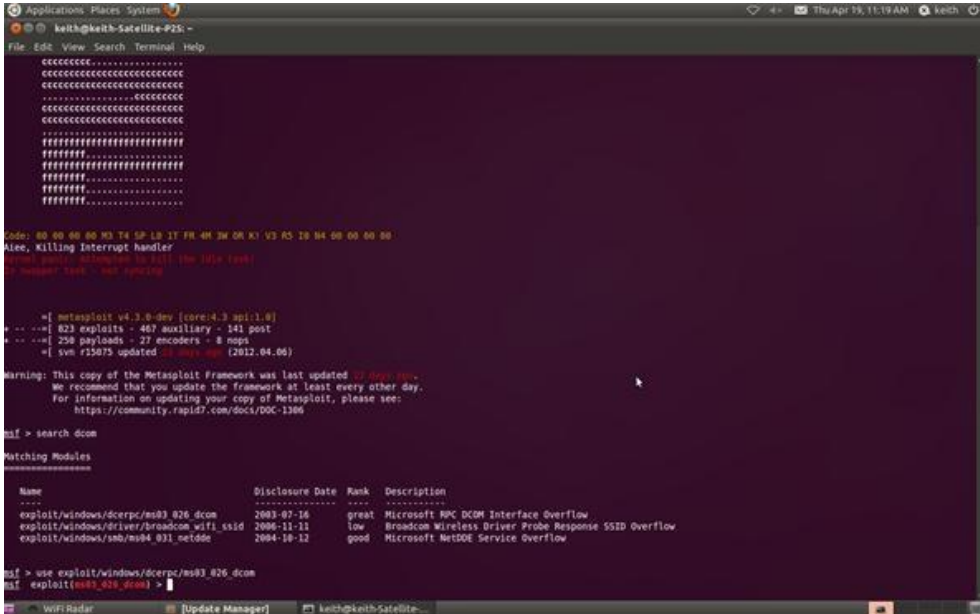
Applications Places System

Thu Apr 19, 11:19 AM keith

keith@keith-Satellite-P25: ~

File Edit View Search Terminal Help

ccccccccc..................
cccccccccccccccccccccccccc
cccccccccccccccccccccccccc
..................ccccccccc
cccccccccccccccccccccccccc
cccccccccccccccccccccccccc
..........................
ffffffffffffffffffffffffff
ffffffff..................
ffffffffffffffffffffffffff
ffffffff..................
ffffffff..................
ffffffff..................

Code: 00 00 00 00 M3 T4 SP L0 1T FR 4M 3W OR K! V3 R5 I0 N4 00 00 00 00
Aiee, Killing Interrupt handler
Kernel panic: Attempted to kill the idle task!
In swapper task - not syncing

=[ metasploit v4.3.0-dev [core:4.3 api:1.0]
+ -- --=[ 823 exploits - 467 auxiliary - 141 post
+ -- --=[ 250 payloads - 27 encoders - 8 nops
=[ svn r15075 updated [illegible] (2012.04.06)

Warning: This copy of the Metasploit Framework was last updated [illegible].
We recommend that you update the framework at least every other day.
For information on updating your copy of Metasploit, please see:
https://community.rapid7.com/docs/DOC-1306

msf > search dcom

Matching Modules
================

| Name | Disclosure Date | Rank | Description |
|---|---|---|---|
| exploit/windows/dcerpc/ms03_026_dcom | 2003-07-16 | great | Microsoft RPC DCOM Interface Overflow |
| exploit/windows/driver/broadcom_wifi_ssid | 2006-11-11 | low | Broadcom Wireless Driver Probe Response SSID Overflow |
| exploit/windows/smb/ms04_031_netdde | 2004-10-12 | good | Microsoft NetDDE Service Overflow |

msf > use exploit/windows/dcerpc/ms03_026_dcom
msf exploit(ms03_026_dcom) >

WiFi Radar [Update Manager] keith@keith-Satellite-...